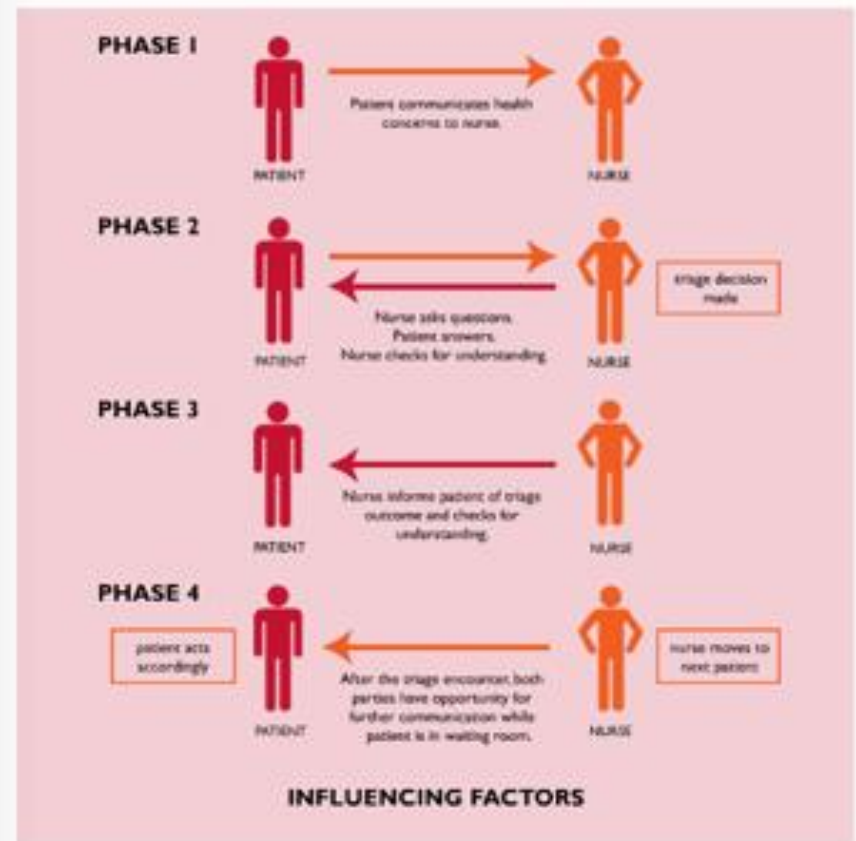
PHASE 1

Patient communicates health concerns to nurse.

PATIENT

NURSE

PHASE 2

triage decision made

Nurse asks questions. Patient answers. Nurse checks for understanding.

PATIENT

NURSE

PHASE 3

Nurse informs patient of triage outcome and checks for understanding.

PATIENT

NURSE

PHASE 4

patient acts accordingly

nurse moves to next patient

After the triage encounter, both parties have opportunity for further communication while patient is in waiting room.

PATIENT

NURSE

INFLUENCING FACTORS